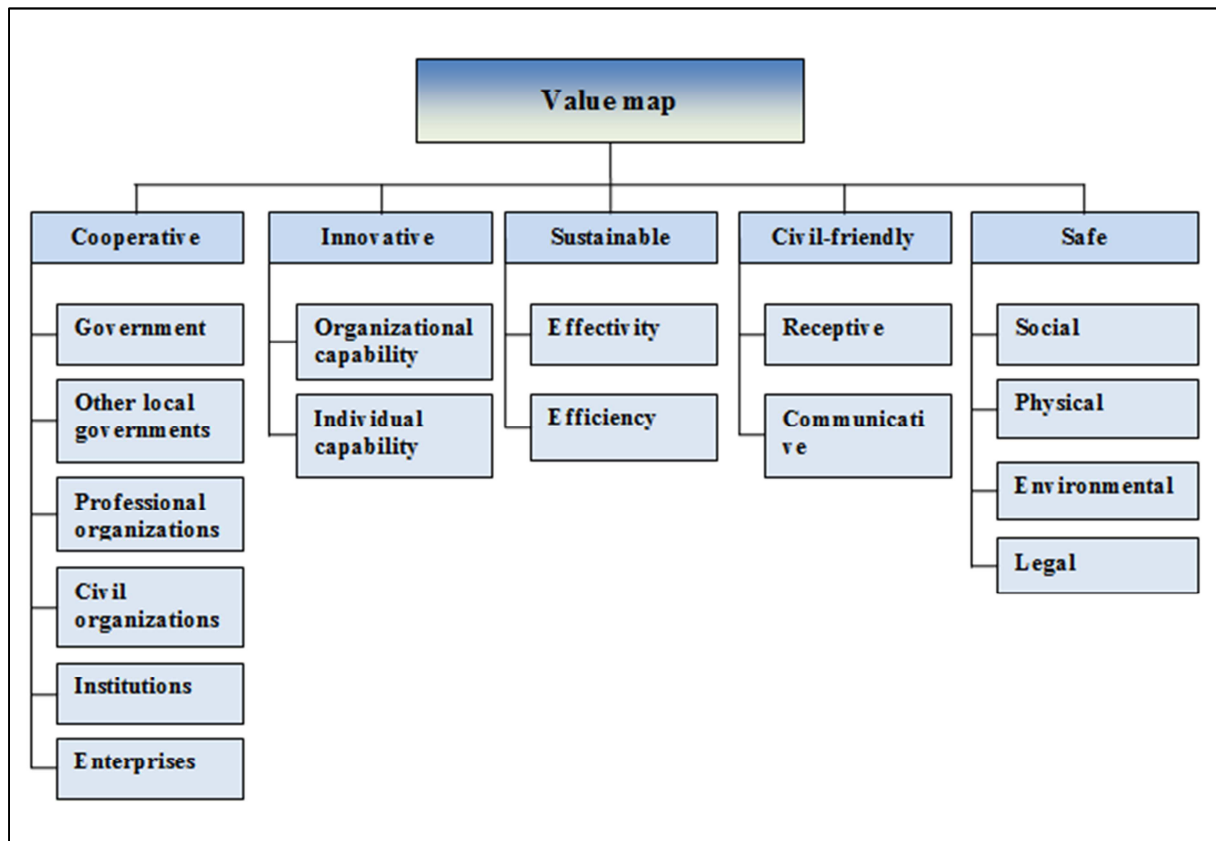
Value map

Cooperative

Government

Other local governments

Professional organizations

Civil organizations

Institutions

Enterprises

Innovative

Organizational capability

Individual capability

Sustainable

Effectivity

Efficiency

Civil-friendly

Receptive

Communicati ve

Safe

Social

Physical

Environmental

Legal